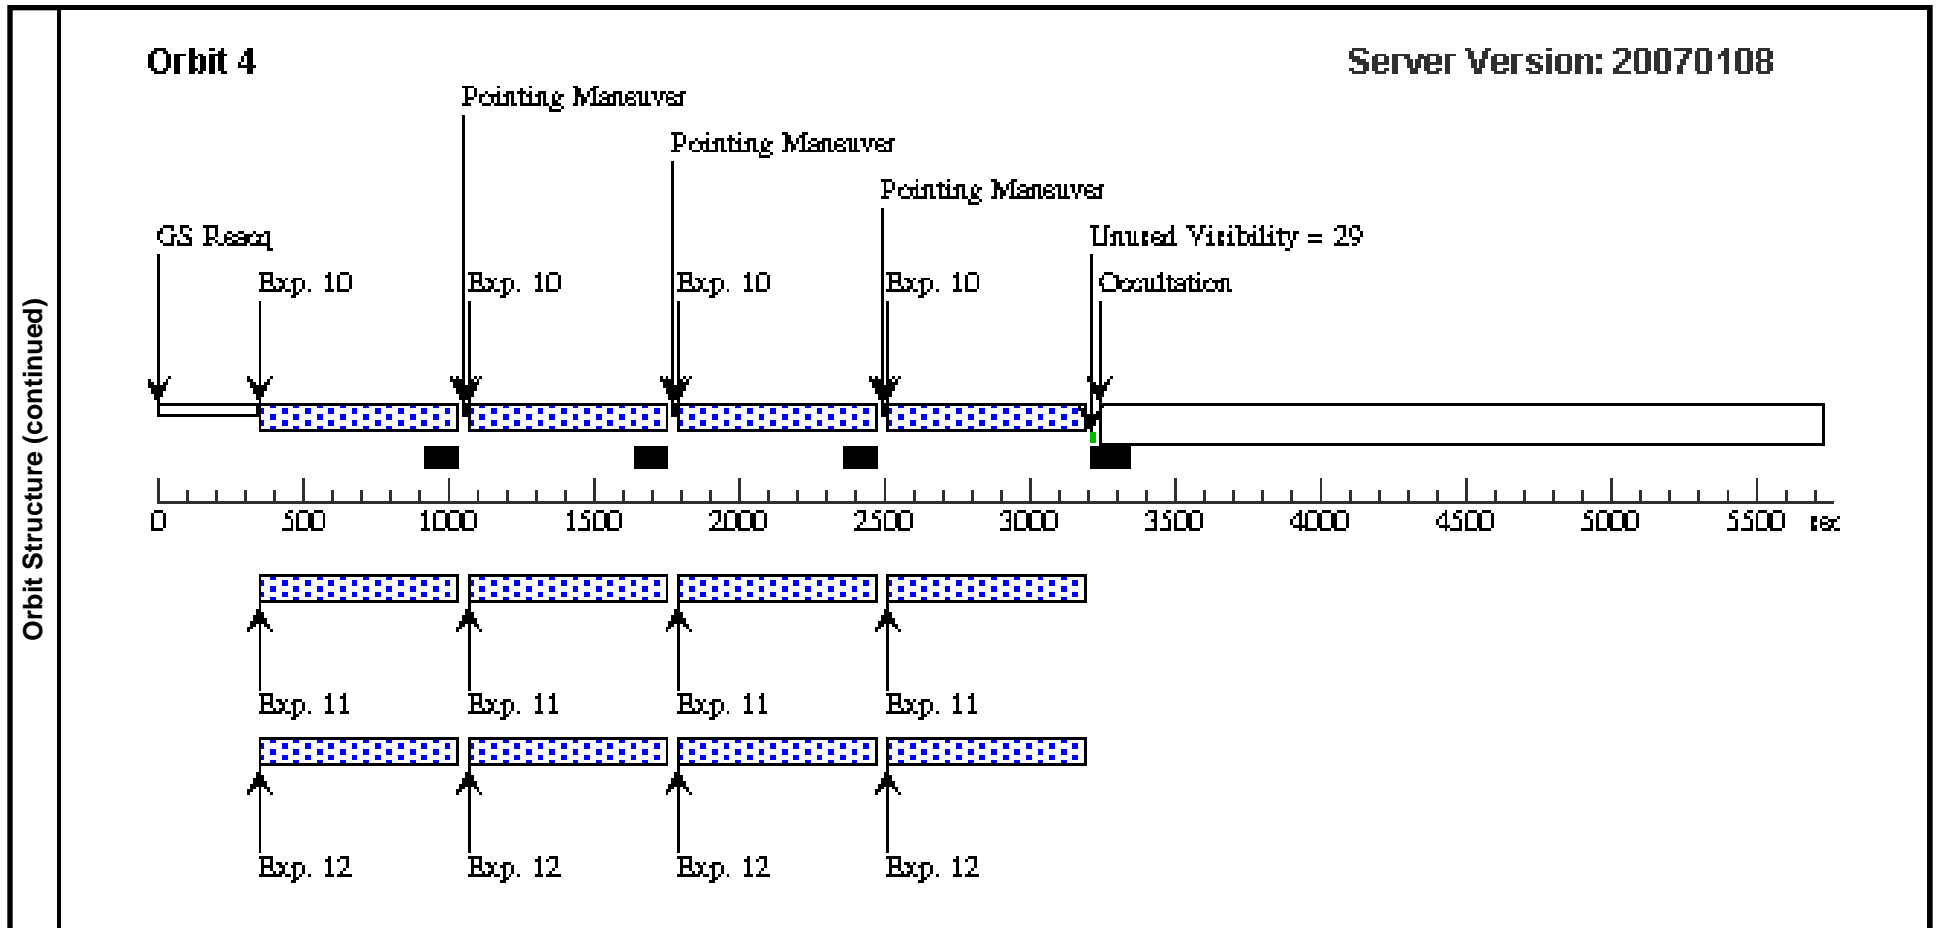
Orbit Structure (continued)

Orbit 4

Server Version: 20070108

Pointing Maneuver

Pointing Maneuver

Pointing Maneuver

GS Reacq

Unused Visibility = 29

Exp. 10

Exp. 10

Exp. 10

Exp. 10

Occultation

0 500 1000 1500 2000 2500 3000 3500 4000 4500 5000 5500 sec

Exp. 11

Exp. 11

Exp. 11

Exp. 11

Exp. 12

Exp. 12

Exp. 12

Exp. 12